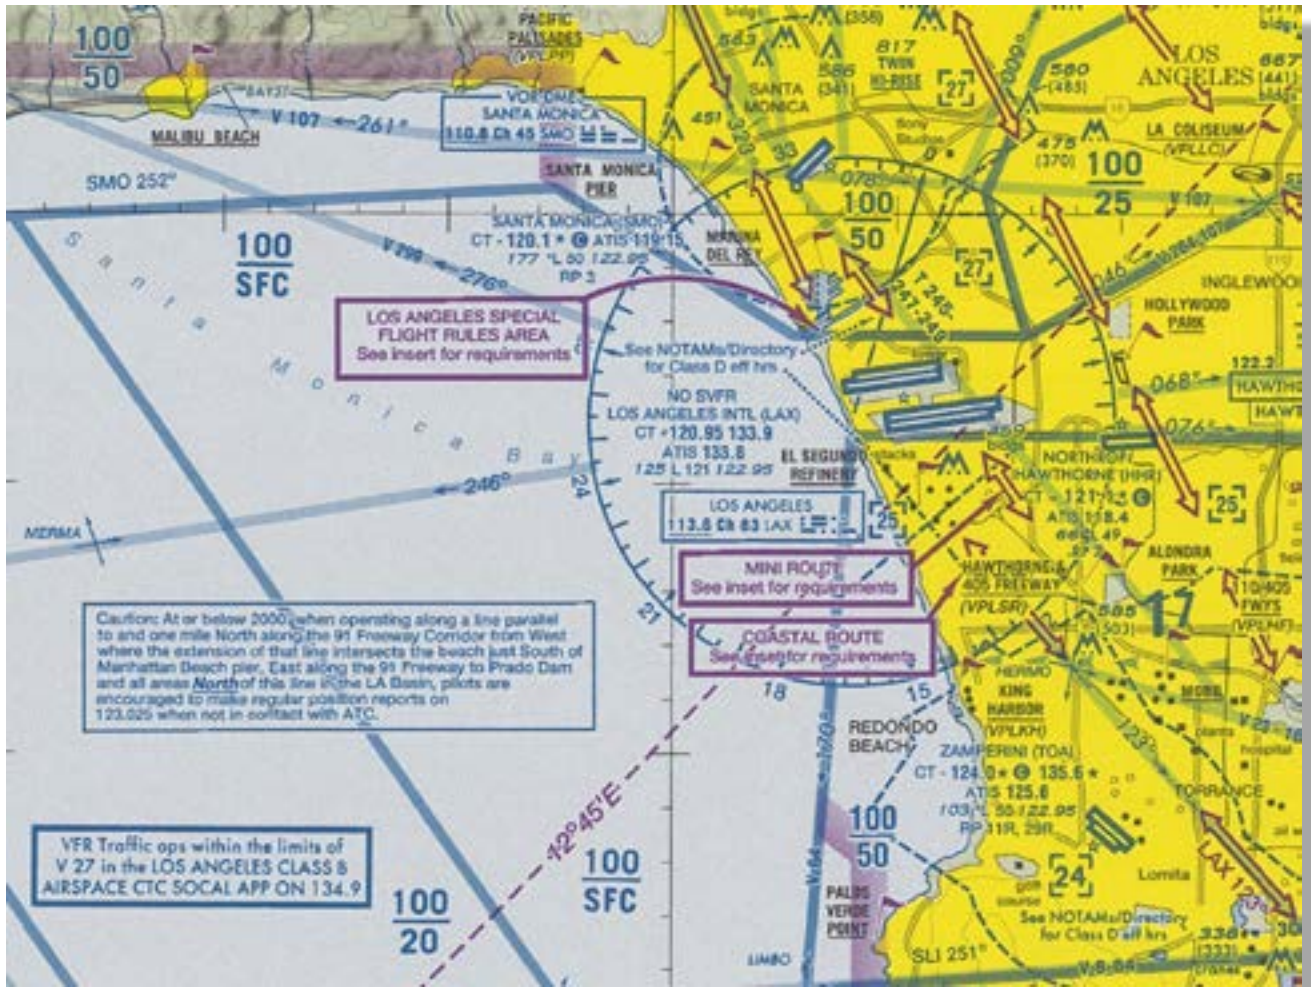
$\frac{100}{50}$

PACIFIC PALISADES (VPLPP)

MALIBU BEACH

V 107 ←261°

VOR-DME SANTA MONICA 110.8 Ch 45 SMO

SMO 252°

SANTA MONICA PIER

SANTA MONICA (SMO) CT - 120.1 ✱ ATIS 119.15 177 *L 50 122.95 RP 3

MARINA DEL REY

$\frac{100}{SFC}$

Santa Monica Bay

V 299 ←276°

LOS ANGELES SPECIAL FLIGHT RULES AREA See inset for requirements

See NOTAMs/Directory for Class D eff hrs

NO SVFR LOS ANGELES INTL (LAX) CT - 120.95 133.9 ATIS 133.8 125 L 121 122.95

EL SEGUNDO REFINERY

stacks

←246°

MERMA

24

LOS ANGELES 113.6 Ch 83 LAX

MINI ROUTE See inset for requirements

COASTAL ROUTE See inset for requirements

Caution: At or below 2000 when operating along a line parallel to and one mile North along the 91 Freeway Corridor from West where the extension of that line intersects the beach just South of Manhattan Beach pier, East along the 91 Freeway to Prado Dam and all areas North of this line in the LA Basin, pilots are encouraged to make regular position reports on 123.025 when not in contact with ATC.

21

18

15

REDONDO BEACH

ZAMPERINI (TOA) CT - 124.0 ✱ 135.6 ✱ ATIS 125.6 103 *L 55 122.95 RP 11R, 29R

KING HARBOR (VPLKH)

HERMO

VFR Traffic ops within the limits of V 27 in the LOS ANGELES CLASS B AIRSPACE CTC SOCAL APP ON 134.9

12°45'E

$\frac{100}{SFC}$

$\frac{100}{20}$

$\frac{100}{50}$

PALOS VERDE POINT

LIMBO

SLI 251°

V 64

See NOTAMs/Directory for Class D eff hrs

Lomita

golf course

24

583

451

SANTA MONICA

586 (341)

817 TWIN HI-RISE

27

(358)

560 (485)

LOS ANGELES

667 (441)

bldgs

475 (370)

LA COLISEUM (VPLLC)

$\frac{100}{25}$

V 107

33

078°

$\frac{100}{50}$

27

T 245 241-240

046°

INGLEWOOD

HOLLYWOOD PARK

068°

076°

122.2

HAWTHORNE

NORTHROP HAWTHORNE (HHR) CT - 121.1 ATIS 118.4 66 L 49

25

ALONDRA PARK

HAWTHORNE & 405 FREEWAY (VPLSR)

585 (503)

10/405 FWYS (VPLHF)

MOBIL

123°

plants

hospital

TORRANCE

LAX 12

338 (333)

25

V 8-64